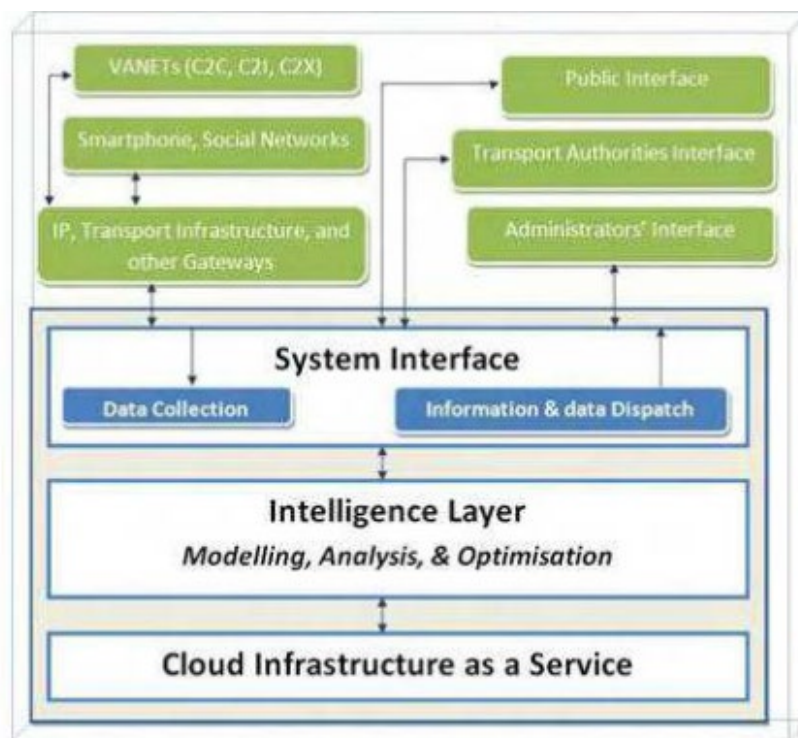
VANETs (C2C, C2I, C2X)

Smartphone, Social Networks

IP, Transport Infrastructure, and other Gateways

Public Interface

Transport Authorities Interface

Administrators' Interface

System Interface

Data Collection

Information & data Dispatch

Intelligence Layer

*Modelling, Analysis, & Optimisation*

Cloud Infrastructure as a Service